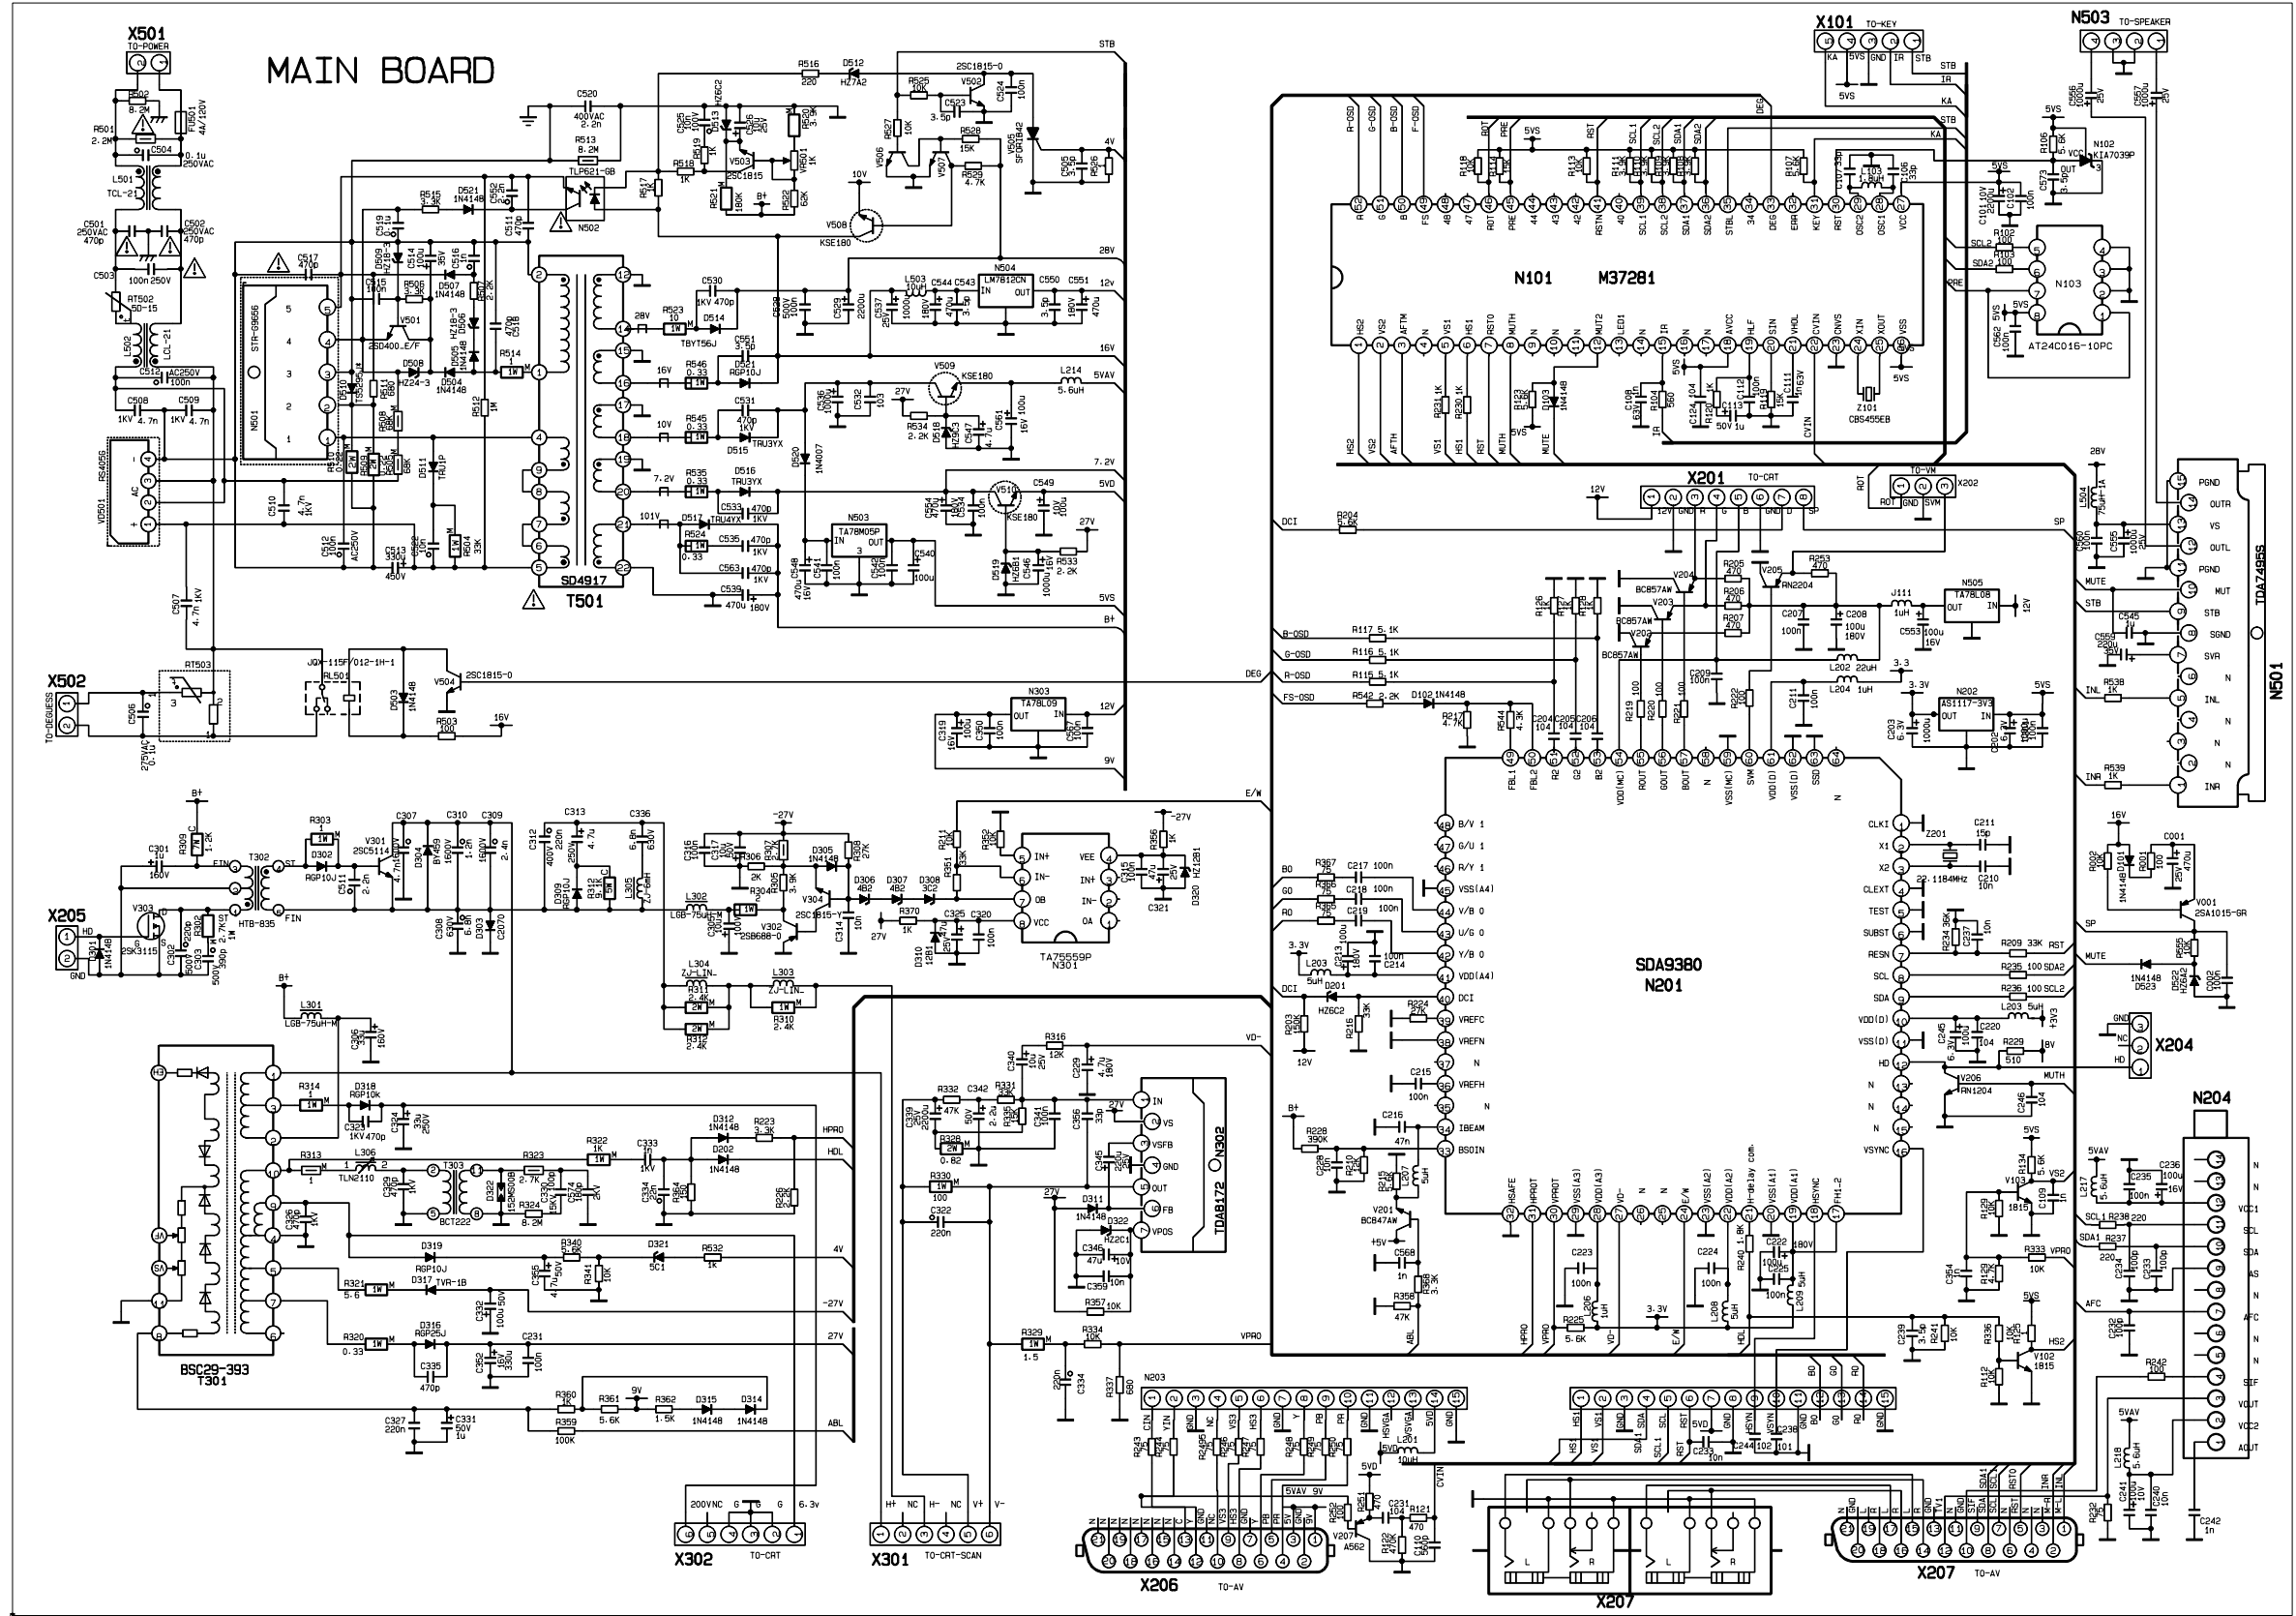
MAIN BOARD

X501
TO-POWER

R502 8.2M
FU501 4A/120V
R501 2.2M
C504 0.1u 250VAC
L501 TCL-21
C501 250VAC 470p
C502 250VAC 470p
C503 100n 250V
RT502 50-15
L502 LCL-21
C512 AC250V 100n
C508 1KV 4.7n
C509 1KV 4.7n
VD501 RS405G

N501 STR-G9656
T501 SD4917

X502
TO-DEGUESS
RT503
C506 275VAC 0.1u
JQX-115F/012-1H-1
RL501
V504 2SC1815-0
R503 100
16V

C520 400VAC 2.2n
R513 8.2M
TLP621-GB
N502
R516 220
D512 HZ7A2
2SC1815-0
V502
R525 10K
C523 3.5p
C524 100n
R528 15K
R529 4.7K
V505 SFOR1B42
STB
C505 3.5p
R526
4V
V506 V507 V508 KSE180
10V
28V
12V
16V
5VAV
7.2V
5VD
5VS
B+
DEG
9V

N504 LM7812CN
L503 10uH
C550 C551
N503 TA78M05P
V509 KSE180
L214 5.6uH
V510 KSE180
N303 TA78L09

X101 TO-KEY
KA 5VS GND IR STB
N503 TO-SPEAKER
N101 M37281
N102 KIA7039P
N103 AT24C016-10PC
Z101 CBS455EB

X201 TO-CRT
X202 TO-VM
ROT GND SVM
N505 TA78L08
N202 AS1117-3V3
N501 TDA7495S
N201 SDA9380
Z201 22.1184MHz
X204
N204

T302 HTB-835
X205
V301 2SC5114
V303 2SK3115
L301 LGB-75uH-M
T301 BSC29-393
N301 TA75559P
N302 TDA8172
T303 BCT222
L306 TLN2110
L302 LGB-75uH
L303 L304 ZJ-LIN-
V302 2SB688-0
V304 2SC1815-Y

X302 TO-CRT
200VNC G G 6.3V
X301 TO-CRT-SCAN
H+ NC H- NC V+ V-

N203
X206 TO-AV
X207 TO-AV
X207
V207 A562
V201 BC847AW
V203 V202 V204 BC857AW
V205 RN2204
V206 RN1204
V001 2SA1015-GR
V103 1815
V102 1815